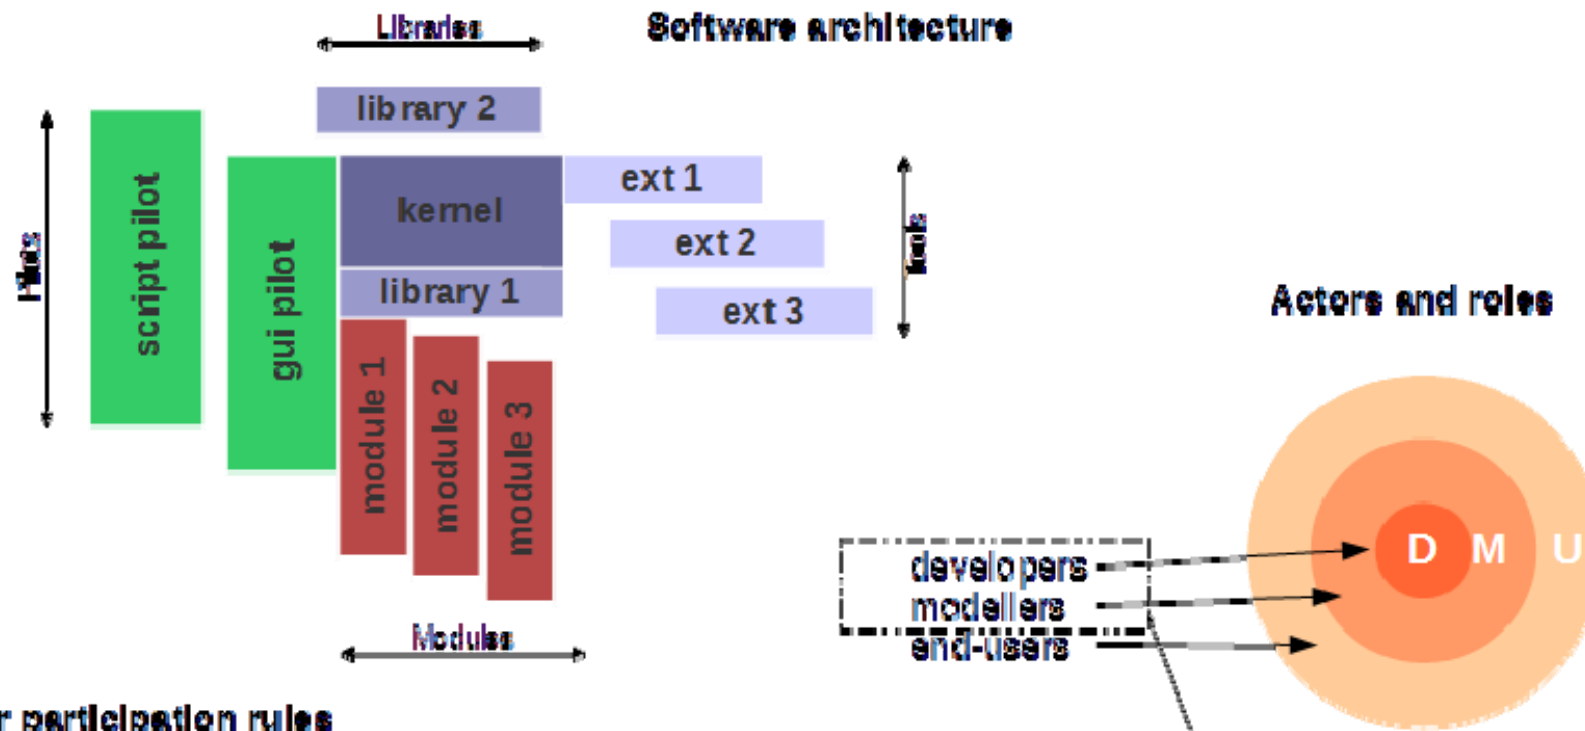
Libraries

Software architecture

library 2

Pilots

script pilot

gui pilot

kernel

library 1

ext 1

ext 2

ext 3

Tools

module 1

module 2

module 3

Modules

Actors and roles

D M U

developers
modellers
end-users

r participation rules